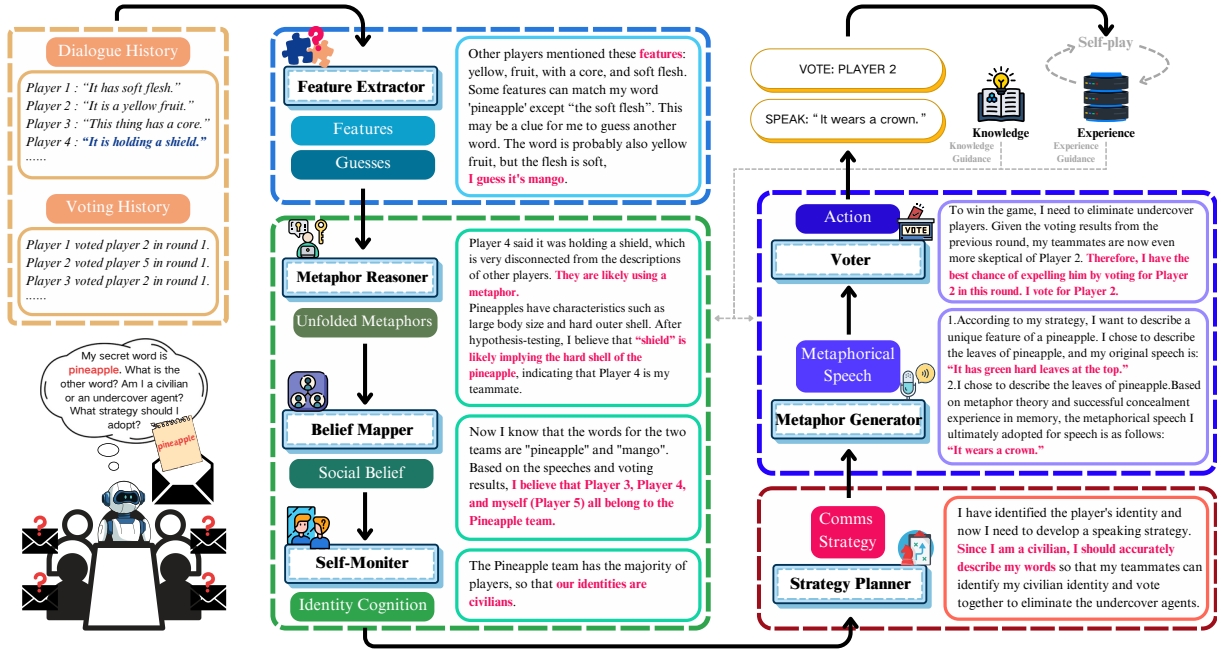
Dialogue History

Player 1 : "It has soft flesh."
Player 2 : "It is a yellow fruit."
Player 3 : "This thing has a core."
Player 4 : "It is holding a shield."
......

Voting History

Player 1 voted player 2 in round 1.
Player 2 voted player 5 in round 1.
Player 3 voted player 2 in round 1.
......

My secret word is pineapple. What is the other word? Am I a civilian or an undercover agent? What strategy should I adopt?

pineapple

Feature Extractor

Features

Guesses

Other players mentioned these features: yellow, fruit, with a core, and soft flesh. Some features can match my word 'pineapple' except "the soft flesh". This may be a clue for me to guess another word. The word is probably also yellow fruit, but the flesh is soft, I guess it's mango.

Metaphor Reasoner

Unfolded Metaphors

Player 4 said it was holding a shield, which is very disconnected from the descriptions of other players. They are likely using a metaphor.
Pineapples have characteristics such as large body size and hard outer shell. After hypothesis-testing, I believe that "shield" is likely implying the hard shell of the pineapple, indicating that Player 4 is my teammate.

Belief Mapper

Social Belief

Now I know that the words for the two teams are "pineapple" and "mango". Based on the speeches and voting results, I believe that Player 3, Player 4, and myself (Player 5) all belong to the Pineapple team.

Self-Moniter

Identity Cognition

The Pineapple team has the majority of players, so that our identities are civilians.

VOTE: PLAYER 2

SPEAK: " It wears a crown. "

Knowledge

Experience

Self-play

Knowledge Guidance

Experience Guidance

Action

VOTE

Voter

To win the game, I need to eliminate undercover players. Given the voting results from the previous round, my teammates are now even more skeptical of Player 2. Therefore, I have the best chance of expelling him by voting for Player 2 in this round. I vote for Player 2.

Metaphorical Speech

Metaphor Generator

1.According to my strategy, I want to describe a unique feature of a pineapple. I chose to describe the leaves of pineapple, and my original speech is: "It has green hard leaves at the top."
2.I chose to describe the leaves of pineapple.Based on metaphor theory and successful concealment experience in memory, the metaphorical speech I ultimately adopted for speech is as follows: "It wears a crown."

Comms Strategy

Strategy Planner

I have identified the player's identity and now I need to develop a speaking strategy. Since I am a civilian, I should accurately describe my words so that my teammates can identify my civilian identity and vote together to eliminate the undercover agents.